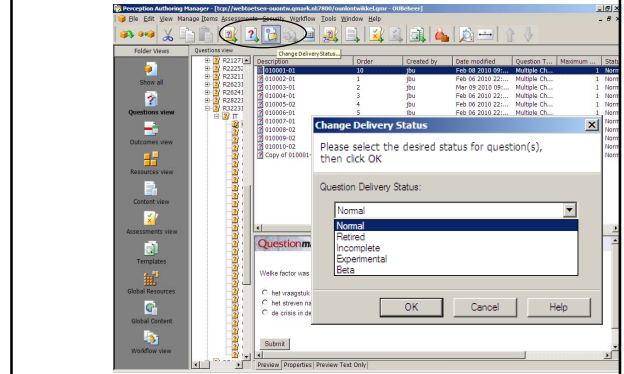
Perception Authoring Manager - [tcp://webtoetsen-ouontw.qmark.nl:7800/ounlontwikkel.qmr - OUBeheer]

File Edit View Manage Items Assessments Security Workflow Tools Window Help

Change Delivery Status...

Folder Views

Show all

Questions view

Outcomes view

Resources view

Content view

Assessments view

Templates

Global Resources

Global Content

Workflow view

Questions view

R21271
R2222
R23211
R26231
R26241
R28221
R32231

| Description | Order | Created by | Date modified | Question T... | Maximum ... | Stat |
|---|---|---|---|---|---|---|
| 010001-01 | 10 | jbu | Feb 08 2010 09:... | Multiple Ch... | 1 | Norm |
| 010002-01 | 1 | jbu | Feb 06 2010 22:... | Multiple Ch... | 1 | Norm |
| 010003-01 | 2 | jbu | Mar 09 2010 09:... | Multiple Ch... | 1 | Norm |
| 010004-01 | 3 | jbu | Feb 06 2010 22:... | Multiple Ch... | 1 | Norm |
| 010005-02 | 4 | jbu | Feb 06 2010 22:... | Multiple Ch... | 1 | Norm |
| 010006-01 | 5 | jbu | Feb 06 2010 22:... | Multiple Ch... | 1 | Norm |
| 010007-01 | | | | | | Norm |
| 010008-02 | | | | | | Norm |
| 010009-02 | | | | | | Norm |
| 010010-02 | | | | | | Norm |
| Copy of 010001- | | | | | | Norm |

Questionma

Welke factor was

het vraagstuk
het streven na
de crisis in de

Submit

Preview Properties Preview Text Only

Change Delivery Status

Please select the desired status for question(s), then click OK

Question Delivery Status:

Normal

Normal
Retired
Incomplete
Experimental
Beta

OK Cancel Help